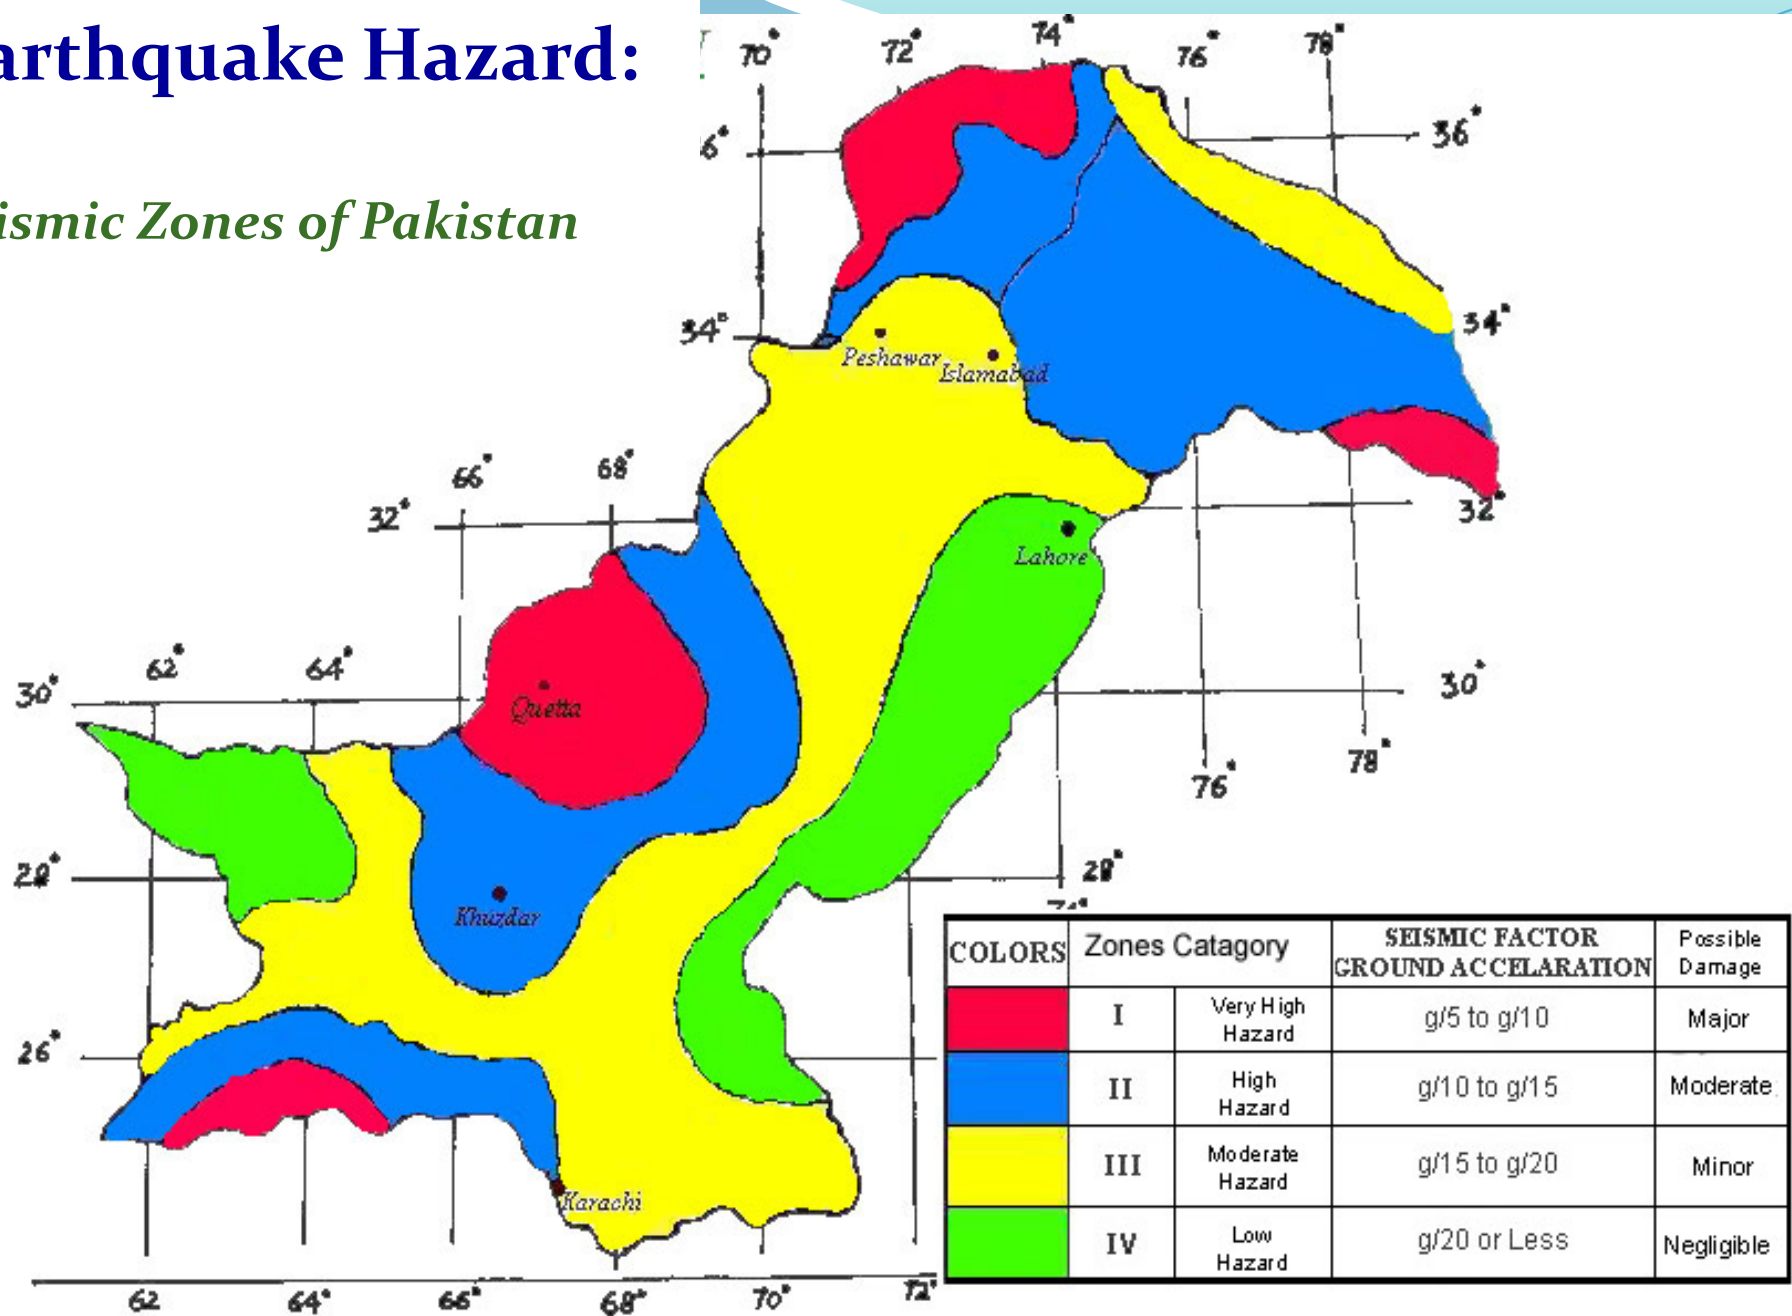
arthquake Hazard:

ismic Zones of Pakistan

70° 72° 74° 76° 78°
6° 36°
34° 34°
Peshawar Islamabad
66° 68°
32° 32°
Lahore
30° 62° 64° 30°
Quetta
76° 78°
28° 28°
Khuzdar
26°
Karachi
62 64° 66° 68° 70° 72°

| COLORS | Zones Catagory | | SEISMIC FACTOR GROUND ACCELARATION | Possible Damage |
|---|---|---|---|---|
| | I | Very High Hazard | g/5 to g/10 | Major |
| | II | High Hazard | g/10 to g/15 | Moderate |
| | III | Moderate Hazard | g/15 to g/20 | Minor |
| | IV | Low Hazard | g/20 or Less | Negligible |